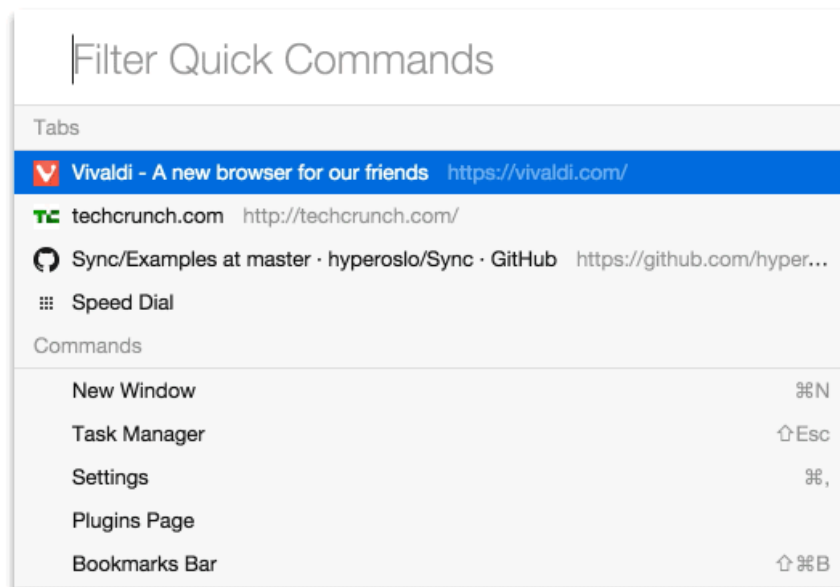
Filter Quick Commands

Tabs

Vivaldi - A new browser for our friends https://vivaldi.com/

TC techcrunch.com http://techcrunch.com/

Sync/Examples at master · hyperoslo/Sync · GitHub https://github.com/hyper...

Speed Dial

Commands

New Window ⌘N

Task Manager ⇧Esc

Settings ⌘,

Plugins Page

Bookmarks Bar ⇧⌘B